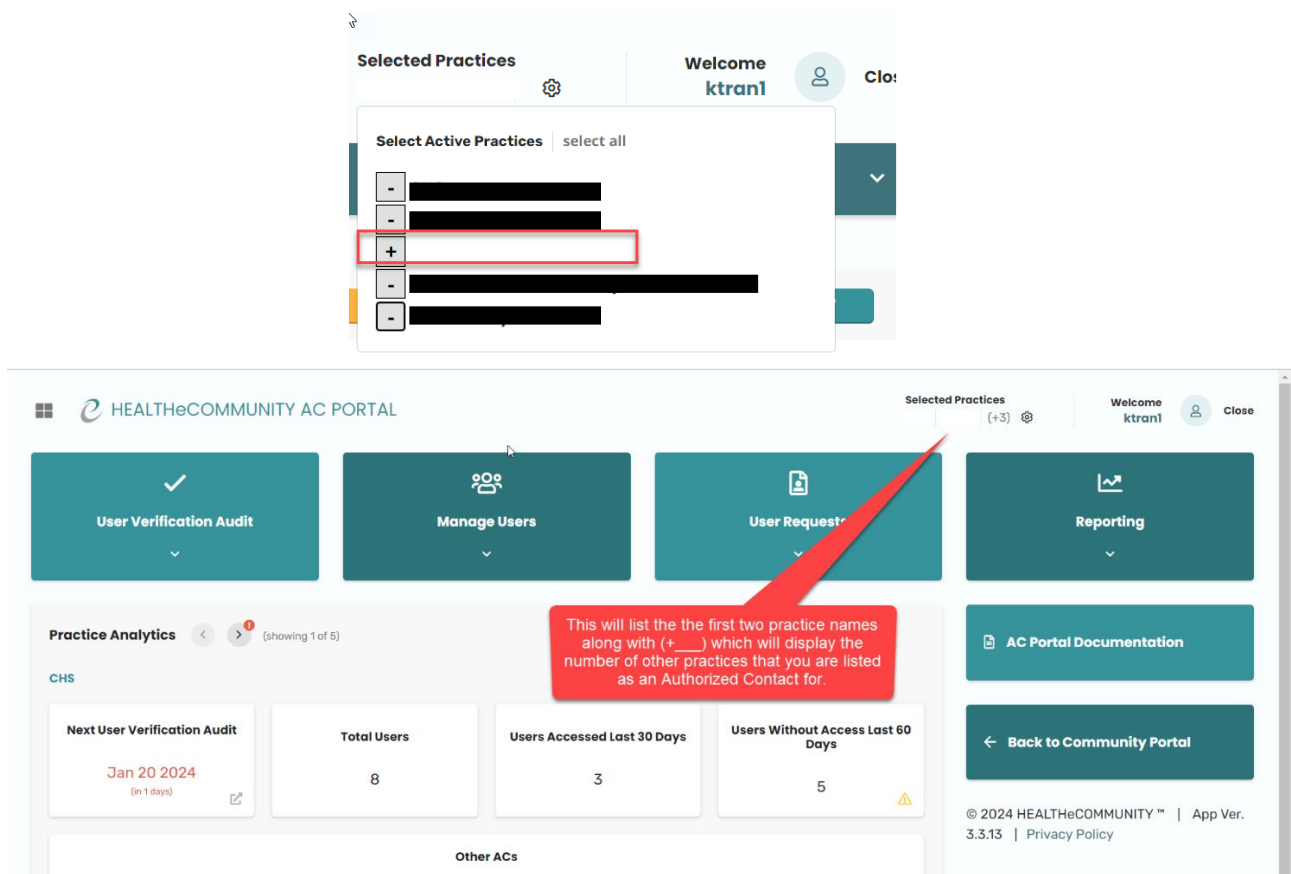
Selected Practices

Welcome ktran1

Clo

Select Active Practices | select all

-
-
+
-
-

HEALTHeCOMMUNITY AC PORTAL

Selected Practices
(+3)

Welcome ktran1

Close

User Verification Audit

Manage Users

User Requests

Reporting

Practice Analytics (showing 1 of 5)

CHS

This will list the the first two practice names along with (+___) which will display the number of other practices that you are listed as an Authorized Contact for.

AC Portal Documentation

Back to Community Portal

| Next User Verification Audit | Total Users | Users Accessed Last 30 Days | Users Without Access Last 60 Days |
|---|---|---|---|
| Jan 20 2024 (in 1 days) | 8 | 3 | 5 |

© 2024 HEALTHeCOMMUNITY ™ | App Ver. 3.3.13 | Privacy Policy

Other ACs